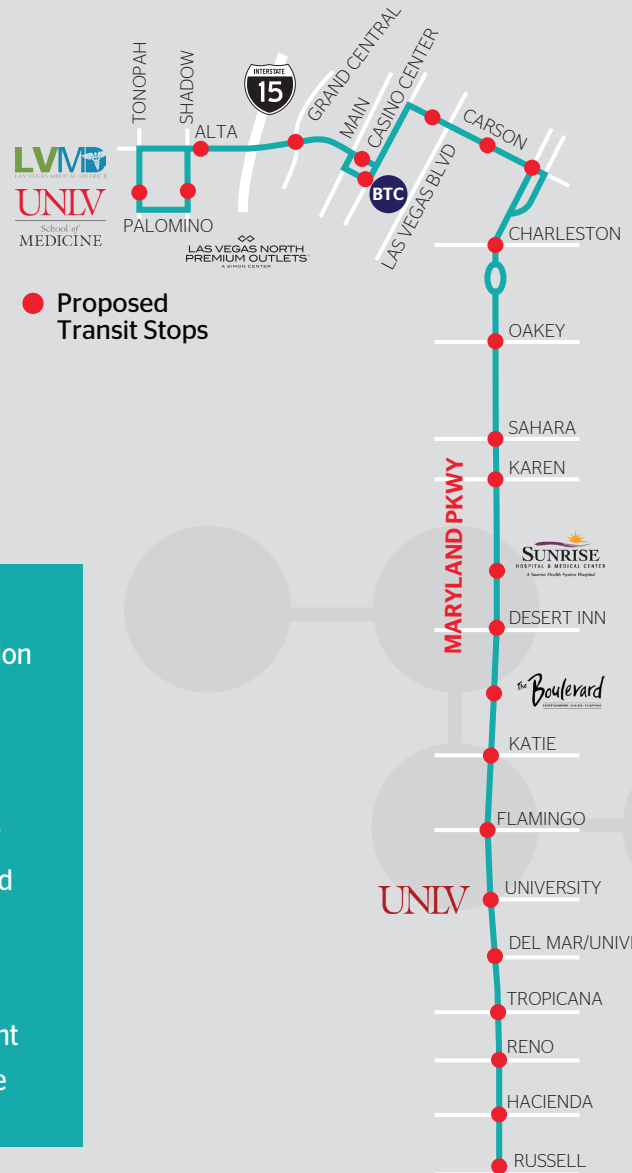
TONOPAH
SHADOW
ALTA
INTERSTATE
15
GRAND CENTRAL
MAIN
CASINO CENTER
CARSON
LAS VEGAS BLVD
BTC
LVMD
LAS VEGAS MEDICAL DISTRICT
UNLV
School of
MEDICINE
PALOMINO
LAS VEGAS NORTH
PREMIUM OUTLETS
A SIMON CENTER
CHARLESTON
Proposed Transit Stops
OAKEY
SAHARA
KAREN
MARYLAND PKWY
SUNRISE
HOSPITAL & MEDICAL CENTER
A Sunrise Health System Hospital
DESERT INN
The Boulevard
KATIE
FLAMINGO
UNLV
UNIVERSITY
DEL MAR/UNIV
TROPICANA
RENO
HACIENDA
RUSSELL
on
d
nt
e